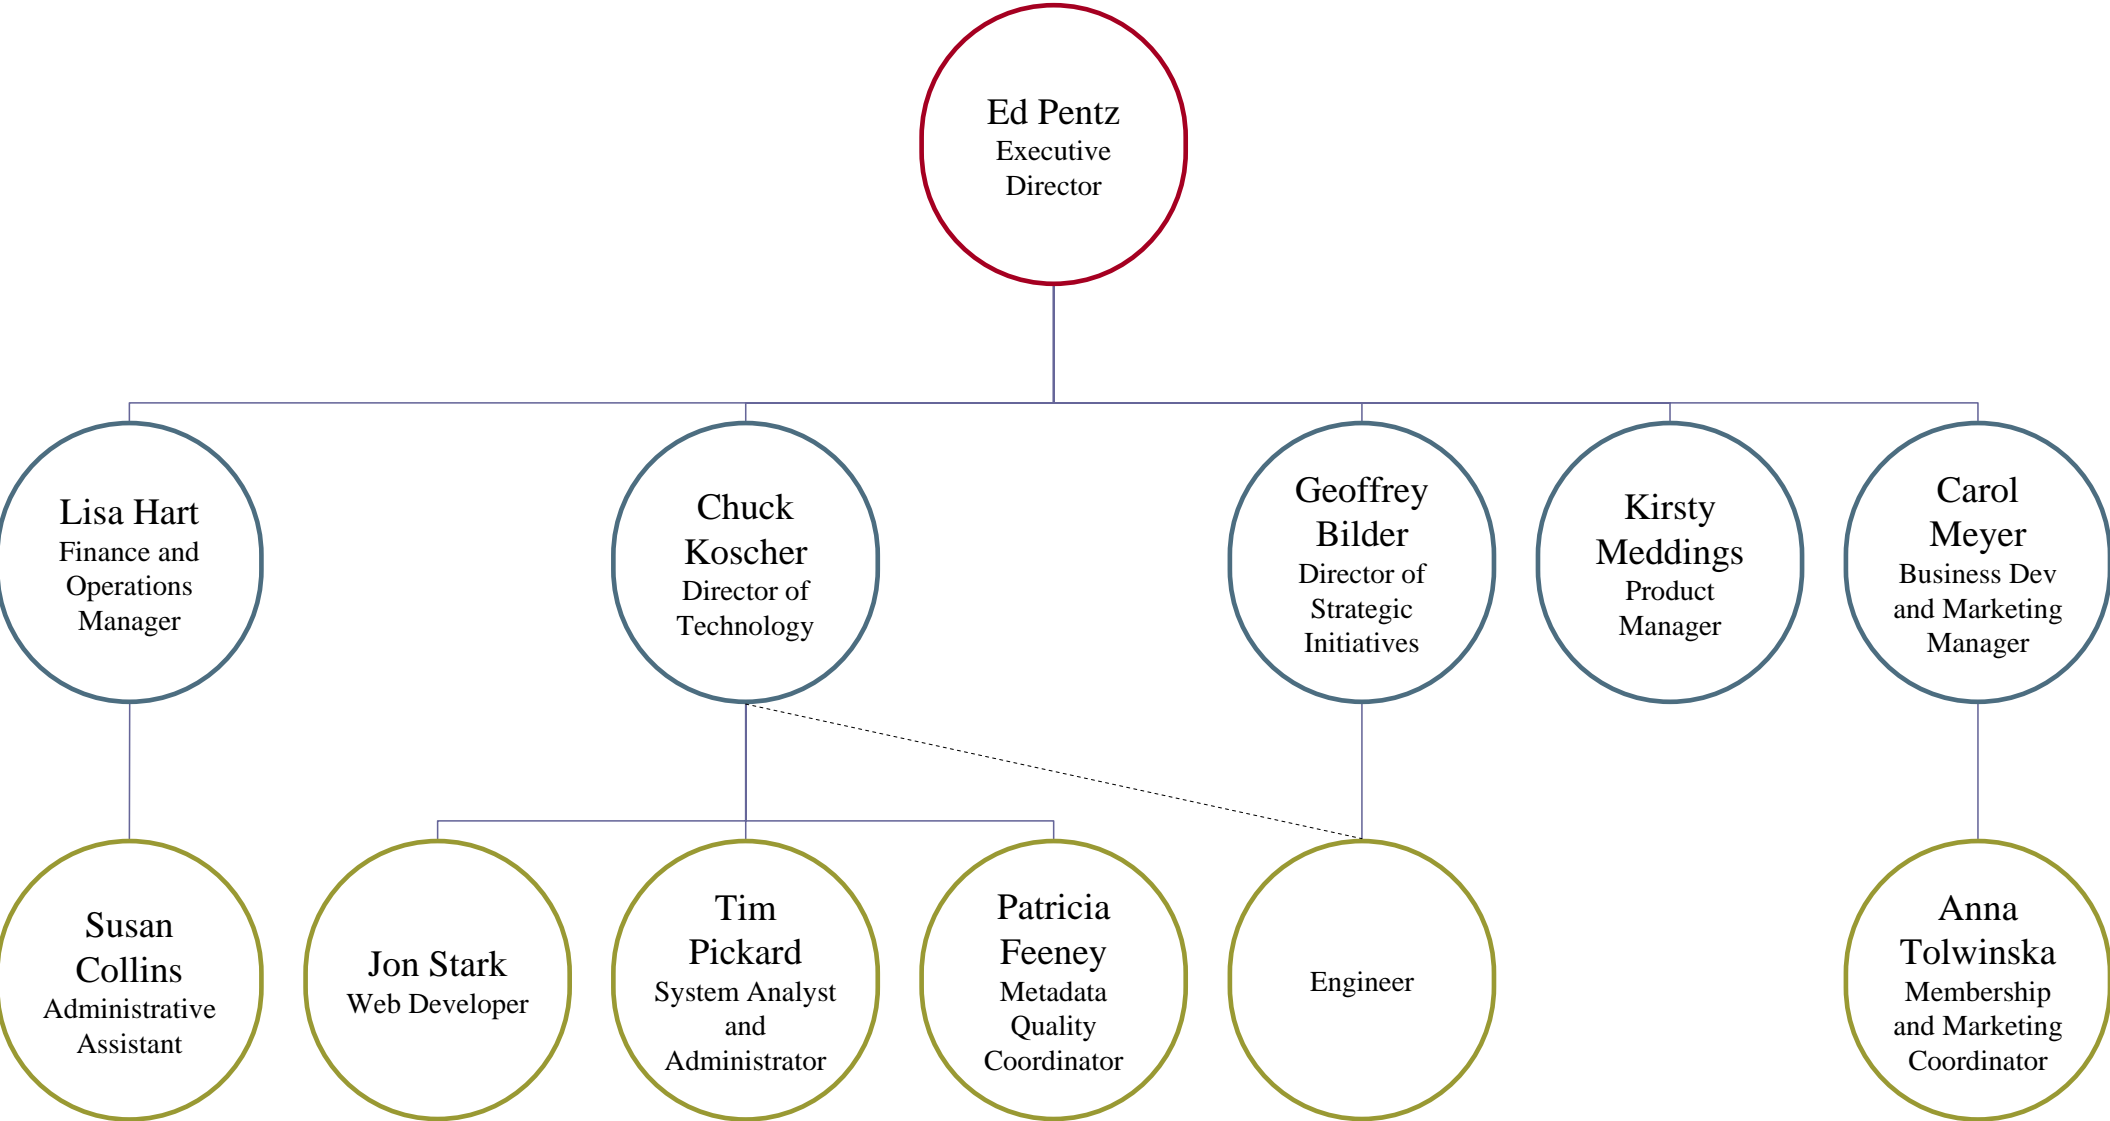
Ed Pentz
Executive Director

Lisa Hart
Finance and Operations Manager

Chuck Koscher
Director of Technology

Geoffrey Bilder
Director of Strategic Initiatives

Kirsty Meddings
Product Manager

Carol Meyer
Business Dev and Marketing Manager

Susan Collins
Administrative Assistant

Jon Stark
Web Developer

Tim Pickard
System Analyst and Administrator

Patricia Feeney
Metadata Quality Coordinator

Engineer

Anna Tolwinska
Membership and Marketing Coordinator